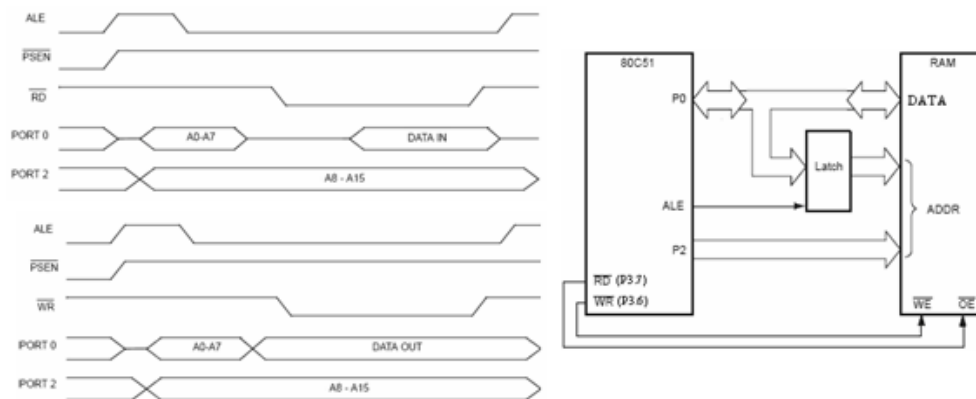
ALE
$\overline{PSEN}$
$\overline{RD}$
PORT 0
A0-A7
DATA IN
PORT 2
A8 - A15

ALE
$\overline{PSEN}$
$\overline{WR}$
PORT 0
A0-A7
DATA OUT
PORT 2
A8 - A15

80C51
P0
ALE
P2
$\overline{RD}$ (P3.7)
$\overline{WR}$ (P3.6)
Latch
RAM
DATA
ADDR
$\overline{WE}$
$\overline{OE}$